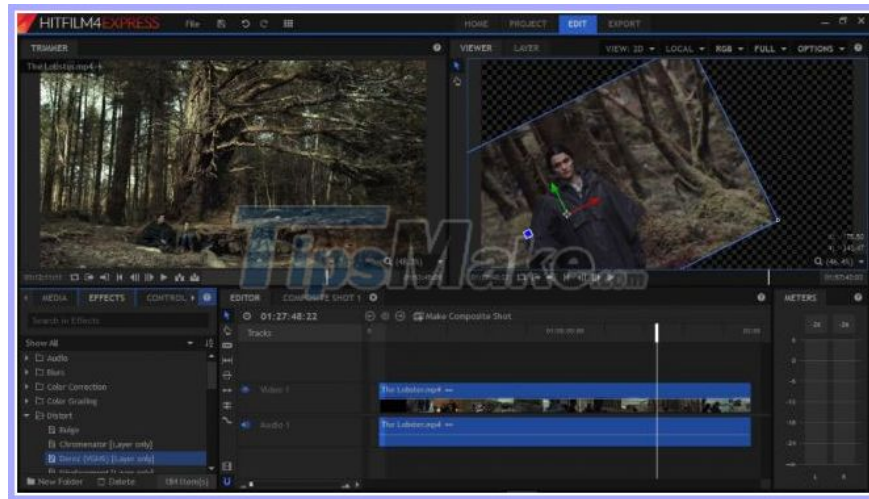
HITFILM4EXPRESS File

HOME PROJECT EDIT EXPORT

TRIMMER

The Lobster.mp4

VIEWER LAYER

VIEW: 2D LOCAL RGB FULL OPTIONS

TipsMake.com

MEDIA EFFECTS CONTROL

Search in Effects

Show All

Audio

Blurs

Color Correction

Color Grading

Distort

Bulge

Chromenator [Layer only]

Demo (MSHS) [Layer only]

New Folder Delete 184 item(s)

EDITOR COMPOSITE SHOT 1

01:27:48:22

Make Composite Shot

Tracks

Video 1

The Lobster.mp4

Audio 1

The Lobster.mp4

METERS